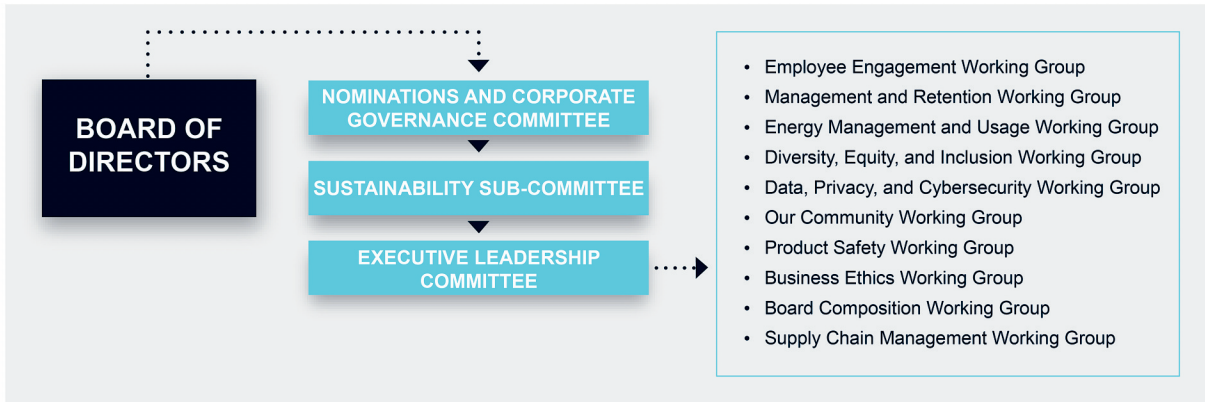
BOARD OF DIRECTORS

NOMINATIONS AND CORPORATE GOVERNANCE COMMITTEE

SUSTAINABILITY SUB-COMMITTEE

EXECUTIVE LEADERSHIP COMMITTEE

- Employee Engagement Working Group
- Management and Retention Working Group
- Energy Management and Usage Working Group
- Diversity, Equity, and Inclusion Working Group
- Data, Privacy, and Cybersecurity Working Group
- Our Community Working Group
- Product Safety Working Group
- Business Ethics Working Group
- Board Composition Working Group
- Supply Chain Management Working Group